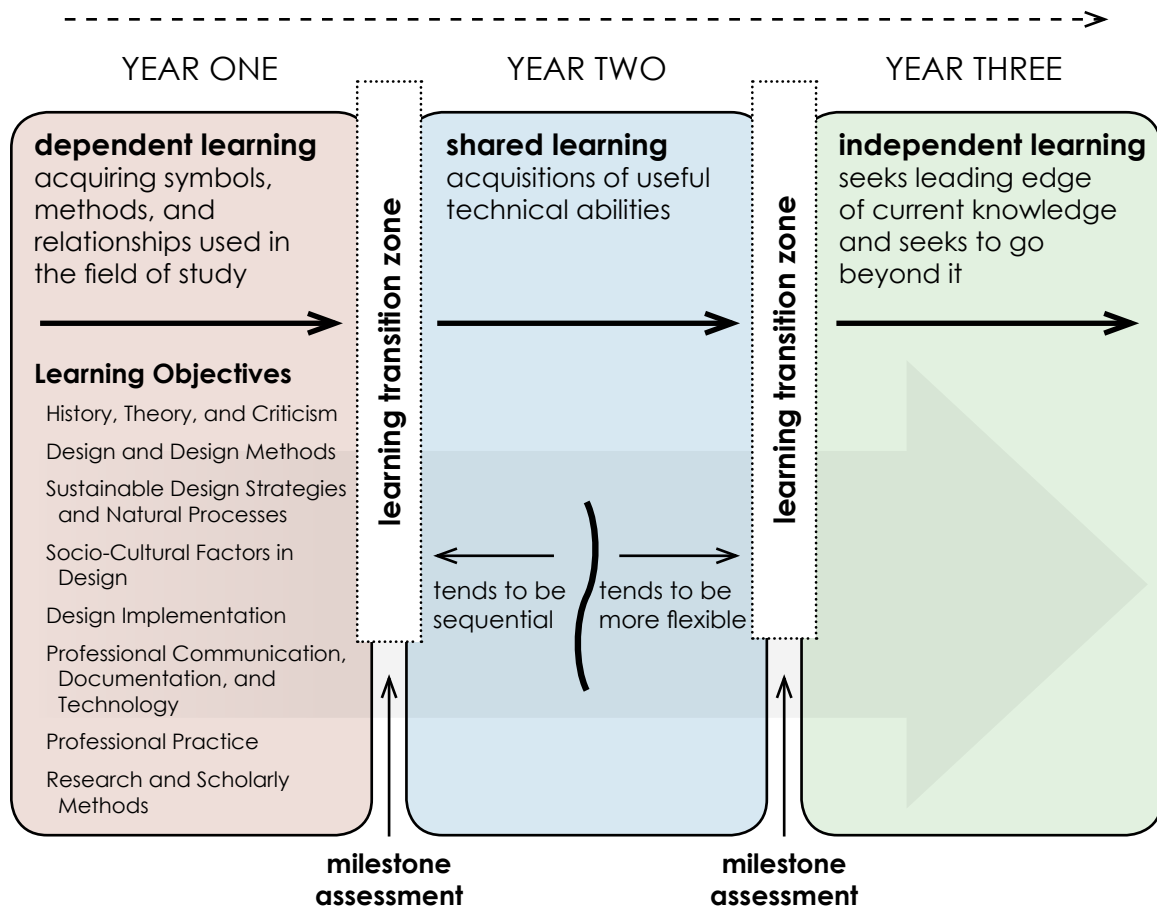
YEAR ONE

YEAR TWO

YEAR THREE

**dependent learning**
acquiring symbols, methods, and relationships used in the field of study

**Learning Objectives**

History, Theory, and Criticism

Design and Design Methods

Sustainable Design Strategies and Natural Processes

Socio-Cultural Factors in Design

Design Implementation

Professional Communication, Documentation, and Technology

Professional Practice

Research and Scholarly Methods

**learning transition zone**

**shared learning**
acquisitions of useful technical abilities

tends to be sequential

tends to be more flexible

**learning transition zone**

**independent learning**
seeks leading edge of current knowledge and seeks to go beyond it

**milestone assessment**

**milestone assessment**